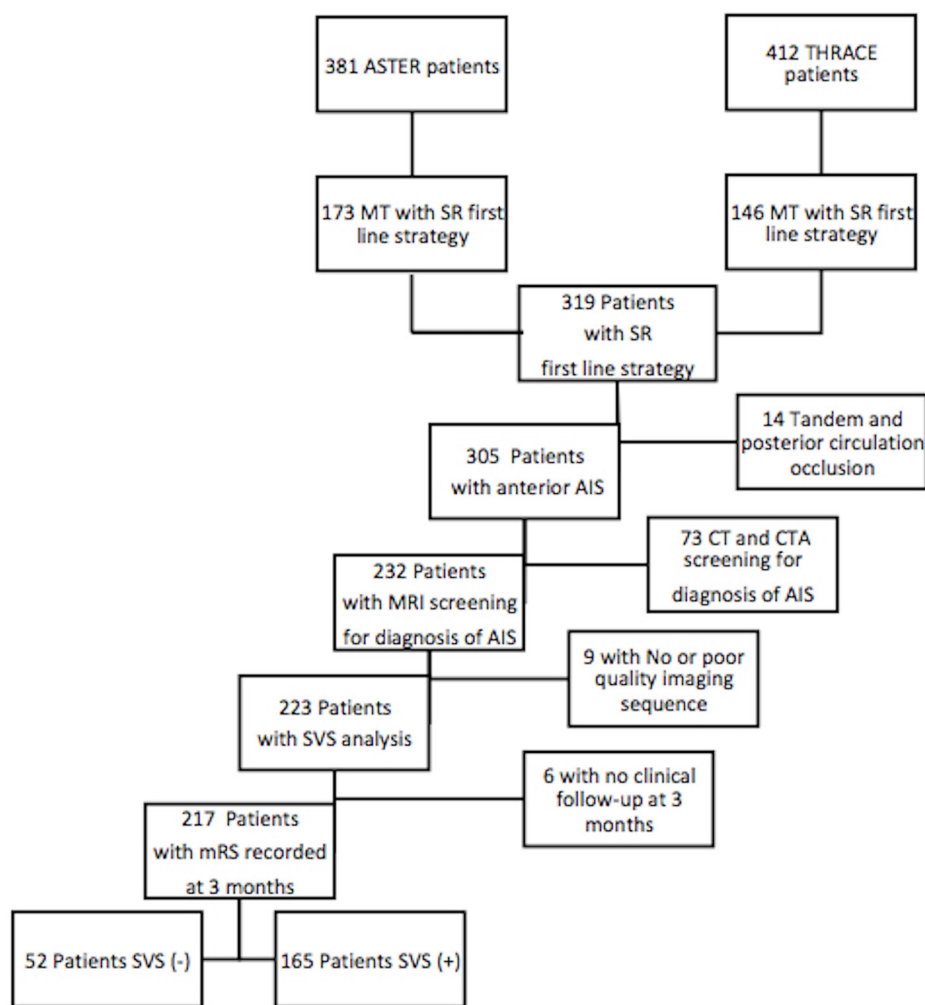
381 ASTER patients

412 THRACE patients

173 MT with SR first line strategy

146 MT with SR first line strategy

319 Patients with SR first line strategy

14 Tandem and posterior circulation occlusion

305 Patients with anterior AIS

73 CT and CTA screening for diagnosis of AIS

232 Patients with MRI screening for diagnosis of AIS

9 with No or poor quality imaging sequence

223 Patients with SVS analysis

6 with no clinical follow-up at 3 months

217 Patients with mRS recorded at 3 months

52 Patients SVS (-)

165 Patients SVS (+)